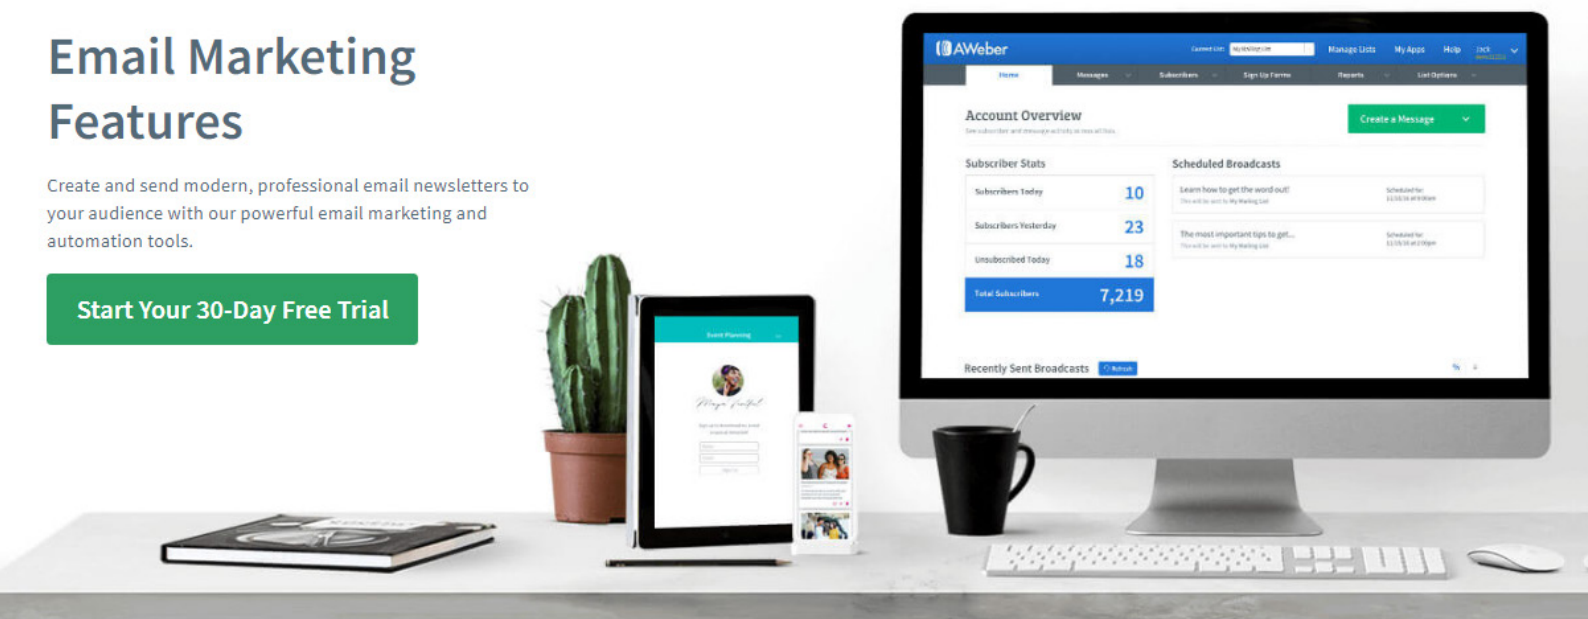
Email Marketing Features

Create and send modern, professional email newsletters to your audience with our powerful email marketing and automation tools.

Start Your 30-Day Free Trial

AWeber
Current List: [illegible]
Manage Lists
My Apps
Help
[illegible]

Home
Messages
Subscribers
Sign Up Forms
Reports
List Options

Account Overview
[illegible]

Create a Message

Subscriber Stats

| | |
|---|---|
| Subscribers Today | 10 |
| Subscribers Yesterday | 23 |
| Unsubscribed Today | 18 |
| Total Subscribers | 7,219 |

Scheduled Broadcasts
Learn how to get the word out!
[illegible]
Scheduled for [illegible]
The most important tips to get...
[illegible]
Scheduled for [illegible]

Recently Sent Broadcasts
Refresh

Event Planning